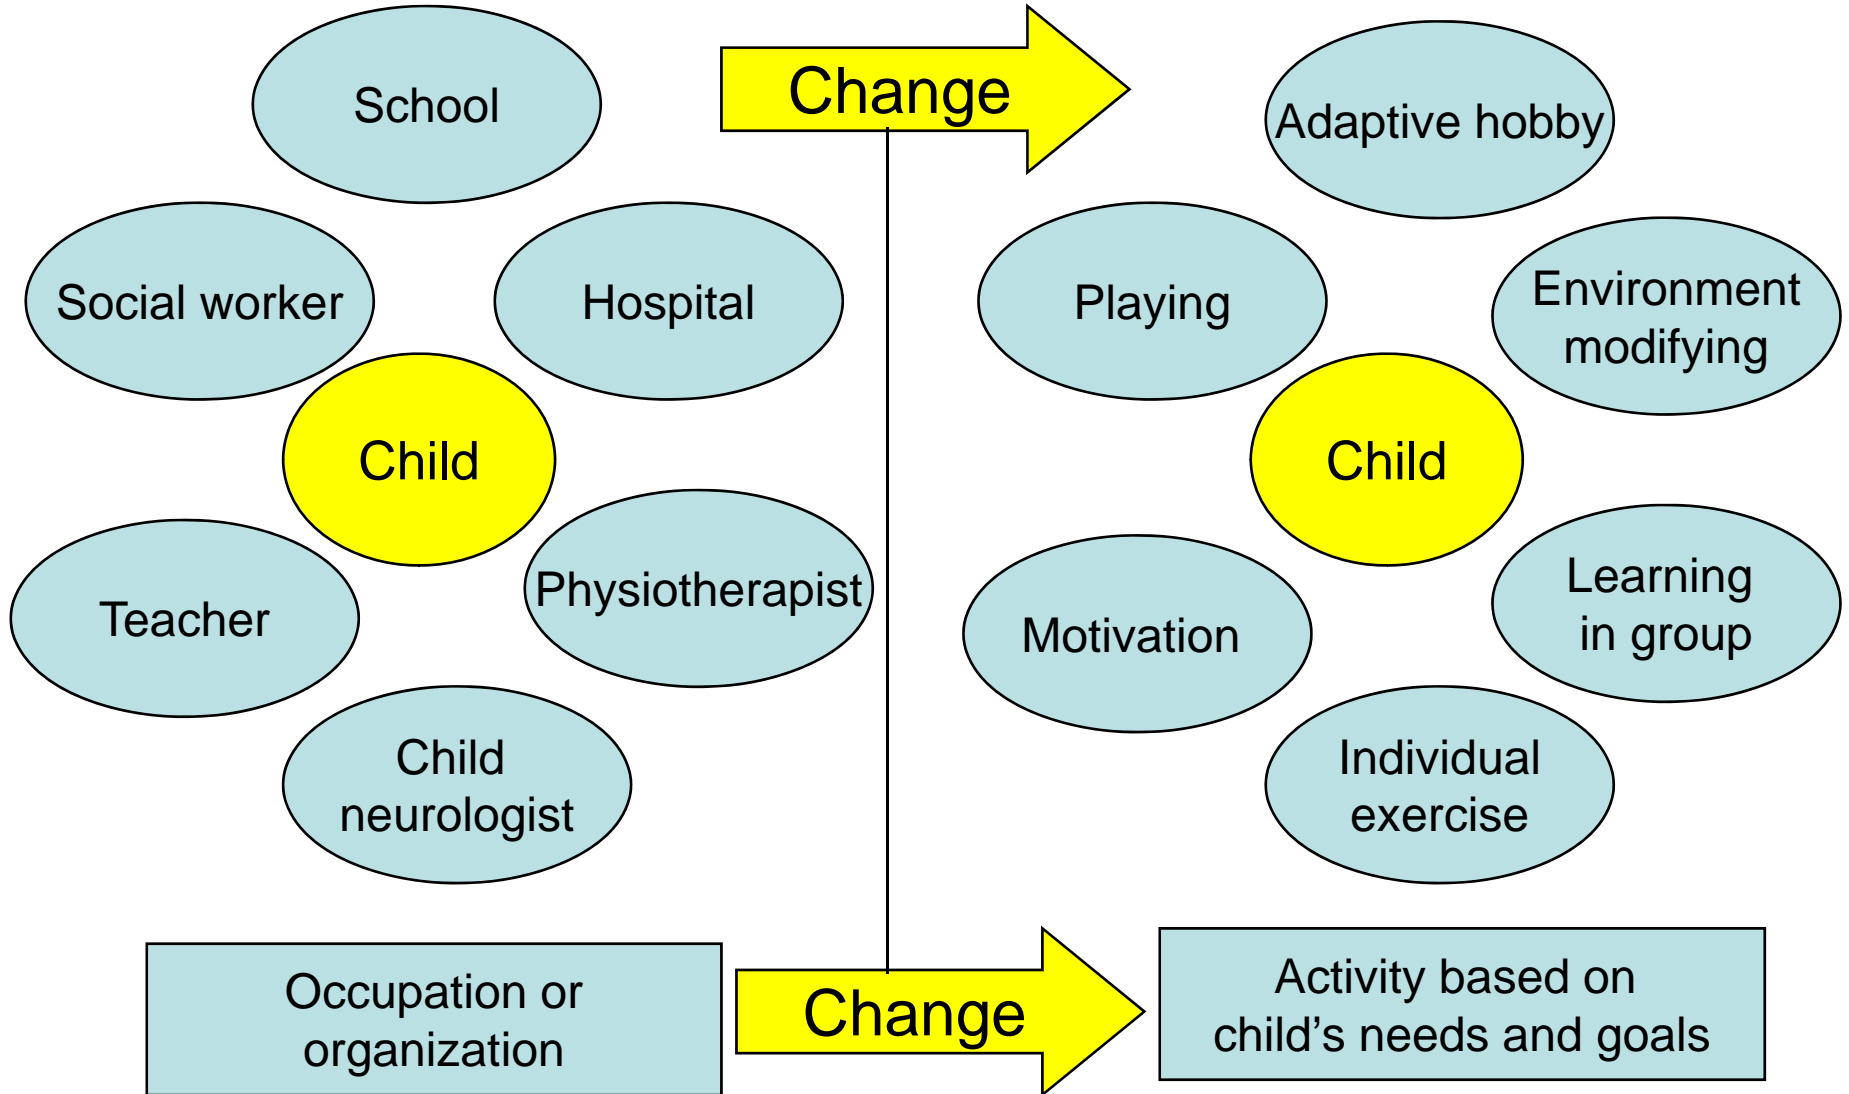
School

Social worker

Hospital

Child

Teacher

Physiotherapist

Child neurologist

Change

Adaptive hobby

Playing

Environment modifying

Child

Motivation

Learning in group

Individual exercise

Occupation or organization

Change

Activity based on child's needs and goals